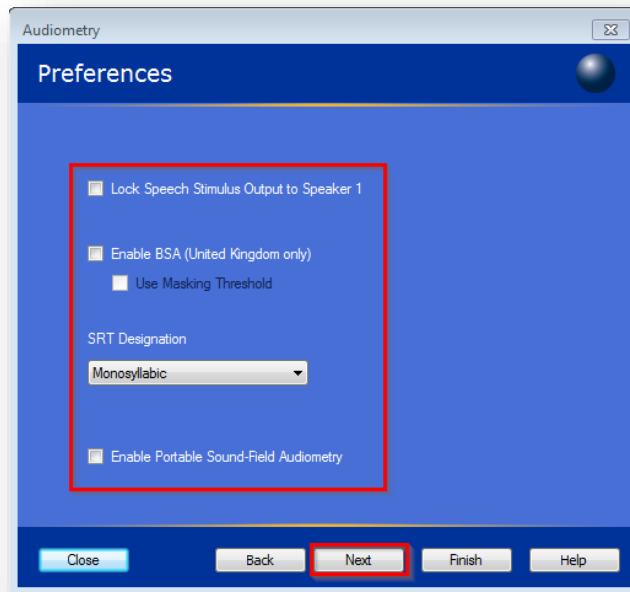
Audiometry

Preferences

Lock Speech Stimulus Output to Speaker 1

Enable BSA (United Kingdom only)

Use Masking Threshold

SRT Designation

Monosyllabic

Enable Portable Sound-Field Audiometry

Close

Back

Next

Finish

Help